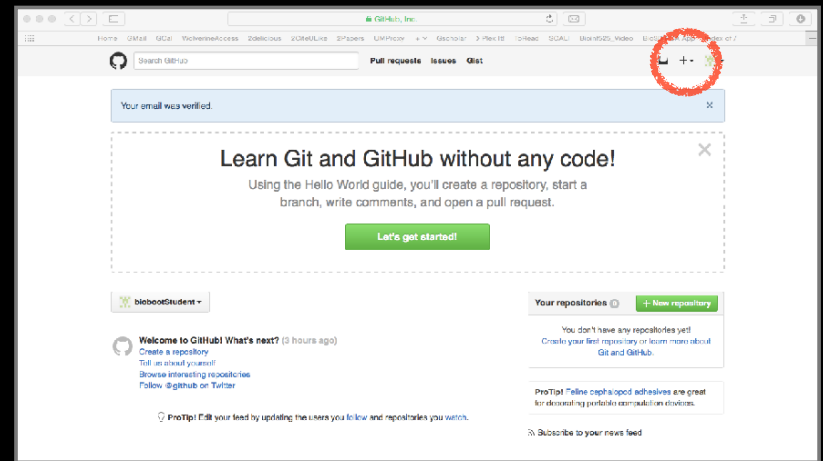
GitHub, Inc.

Home GMail GCal WolverineAccess 2delicious 2CiteULike 2Papers UMProxy Gscholar 2-Plex It ToRead UCAL UcamSIS_Video BioBoot Apps Nodes of /

Search GitHub Pull requests Issues Gist

+ ▾

Your email was verified.

×

Learn Git and GitHub without any code!

Using the Hello World guide, you'll create a repository, start a branch, write comments, and open a pull request.

Let's get started!

biobootStudent ▾

Your repositories 0 + New repository

You don't have any repositories yet! Create your first repository or learn more about Git and GitHub.

Welcome to GitHub! What's next? (3 hours ago)
Create a repository
Tell us about yourself
Browse interesting repositories
Follow @github on Twitter

ProTip! Feline cephalopod adhesives are great for decorating portable computation devices.

ProTip! Edit your feed by updating the users you follow and repositories you watch.

Subscribe to your news feed